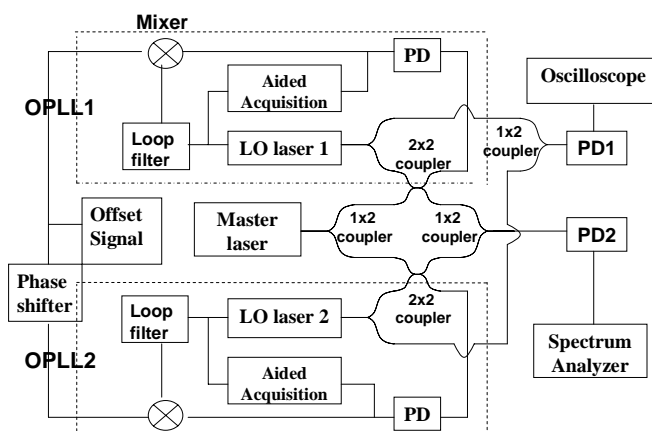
Mixer

PD

Aided Acquisition

OPLL1

Loop filter

LO laser 1

2x2 coupler

1x2 coupler

Oscilloscope

PD1

Offset Signal

Master laser

1x2 coupler

1x2 coupler

PD2

Phase shifter

Loop filter

LO laser 2

2x2 coupler

OPLL2

Aided Acquisition

PD

Spectrum Analyzer